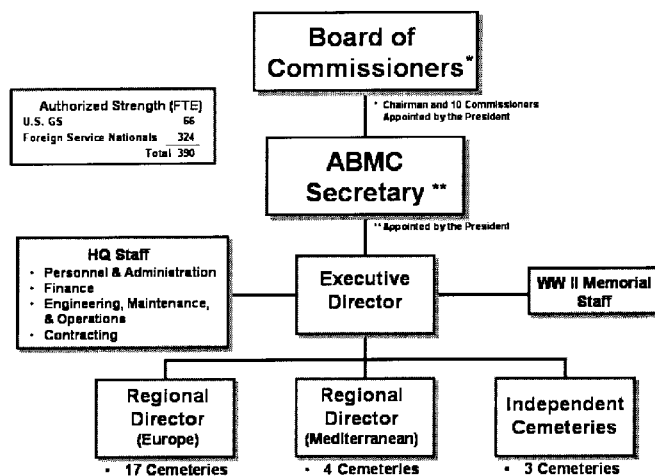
Board of Commissioners*

Authorized Strength (FTE)
U.S. GS 66
Foreign Service Nationals 324
Total 390

* Chairman and 10 Commissioners Appointed by the President

ABMC Secretary **

** Appointed by the President

HQ Staff
- Personnel & Administration
- Finance
- Engineering, Maintenance, & Operations
- Contracting

Executive Director

WW II Memorial Staff

Regional Director (Europe)
- 17 Cemeteries

Regional Director (Mediterranean)
- 4 Cemeteries

Independent Cemeteries
- 3 Cemeteries